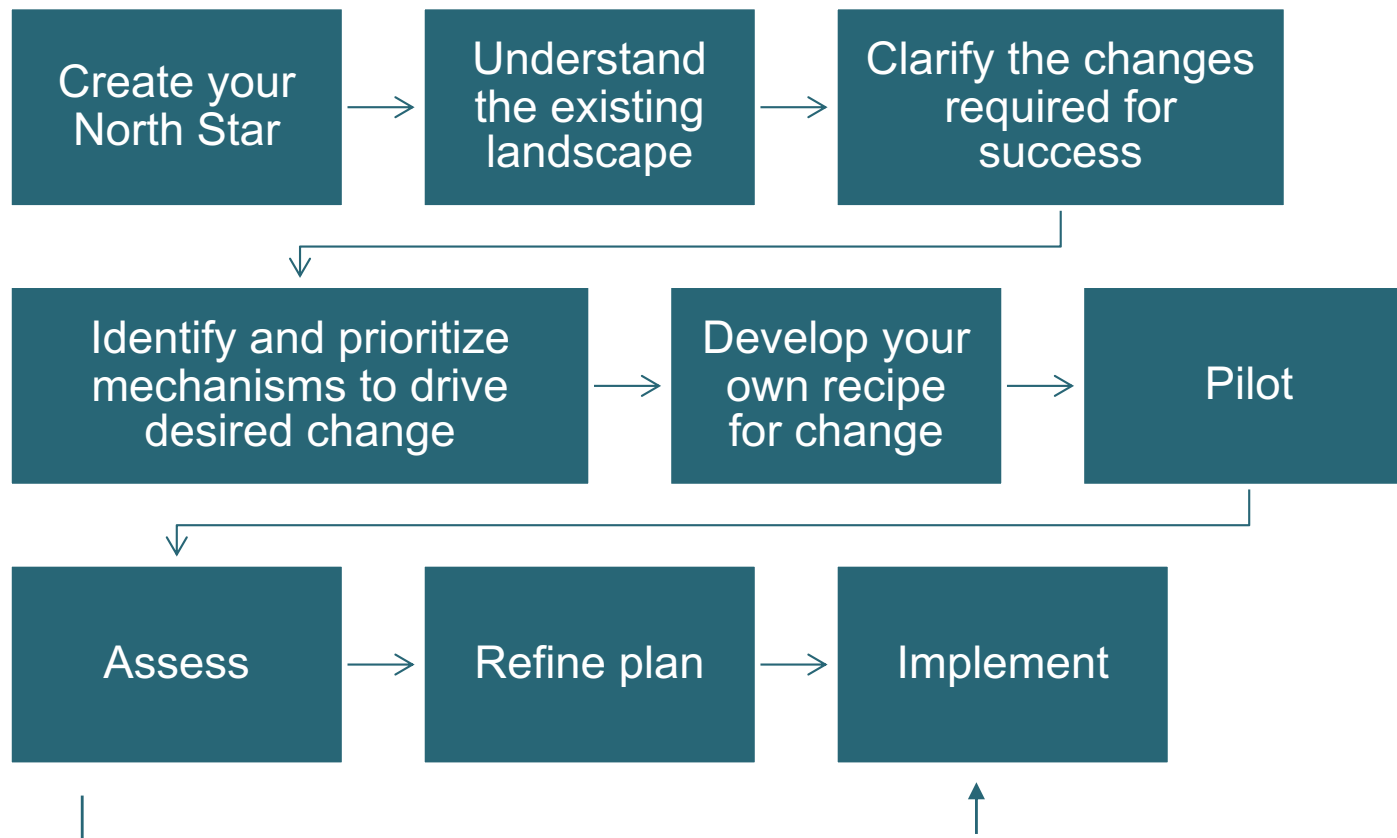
Create your North Star

Understand the existing landscape

Clarify the changes required for success

Identify and prioritize mechanisms to drive desired change

Develop your own recipe for change

Pilot

Assess

Refine plan

Implement